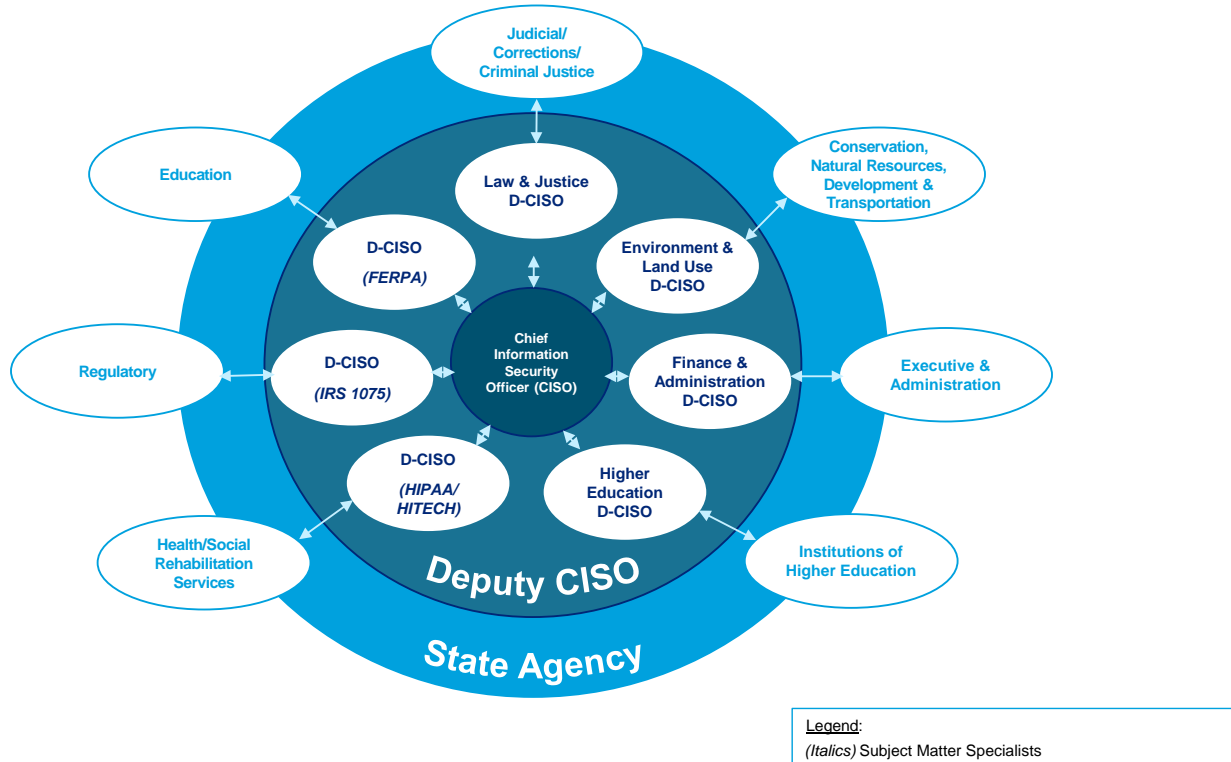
Judicial/ Corrections/ Criminal Justice

Education

Conservation, Natural Resources, Development & Transportation

Law & Justice D-CISO

D-CISO (FERPA)

Environment & Land Use D-CISO

Regulatory

D-CISO (IRS 1075)

Chief Information Security Officer (CISO)

Finance & Administration D-CISO

Executive & Administration

D-CISO (HIPAA/ HITECH)

Higher Education D-CISO

Health/Social Rehabilitation Services

Institutions of Higher Education

Deputy CISO

State Agency

Legend:
(Italics) Subject Matter Specialists